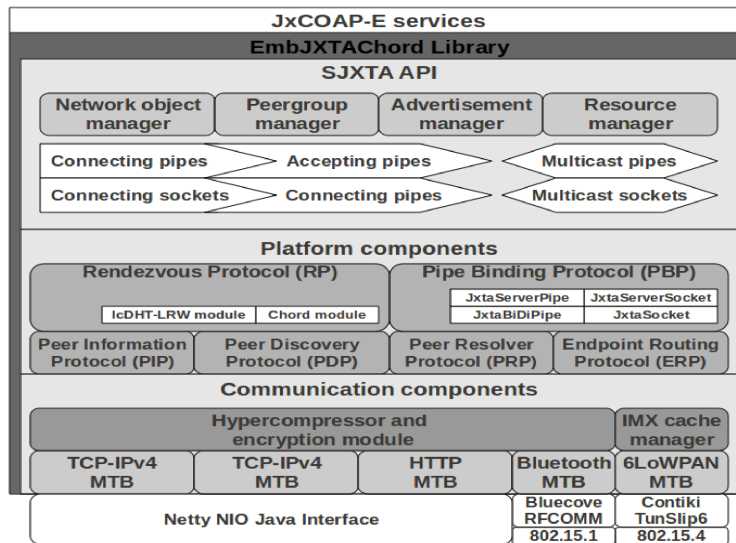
JxCOAP-E services

EmbJXTAChord Library

SJXTA API

Network object manager

Peergroup manager

Advertisement manager

Resource manager

Connecting pipes

Accepting pipes

Multicast pipes

Connecting sockets

Connecting pipes

Multicast sockets

Platform components

Rendezvous Protocol (RP)

IcDHT-LRW module

Chord module

Pipe Binding Protocol (PBP)

| JxtaServerPipe | JxtaServerSocket |
|---|---|
| JxtaBiDiPipe | JxtaSocket |

Peer Information Protocol (PIP)

Peer Discovery Protocol (PDP)

Peer Resolver Protocol (PRP)

Endpoint Routing Protocol (ERP)

Communication components

Hypercompressor and encryption module

IMX cache manager

TCP-IPv4 MTB

TCP-IPv4 MTB

HTTP MTB

Bluetooth MTB

6LoWPAN MTB

Netty NIO Java Interface

Bluecove RFCOMM

Contiki TunSlip6

802.15.1

802.15.4